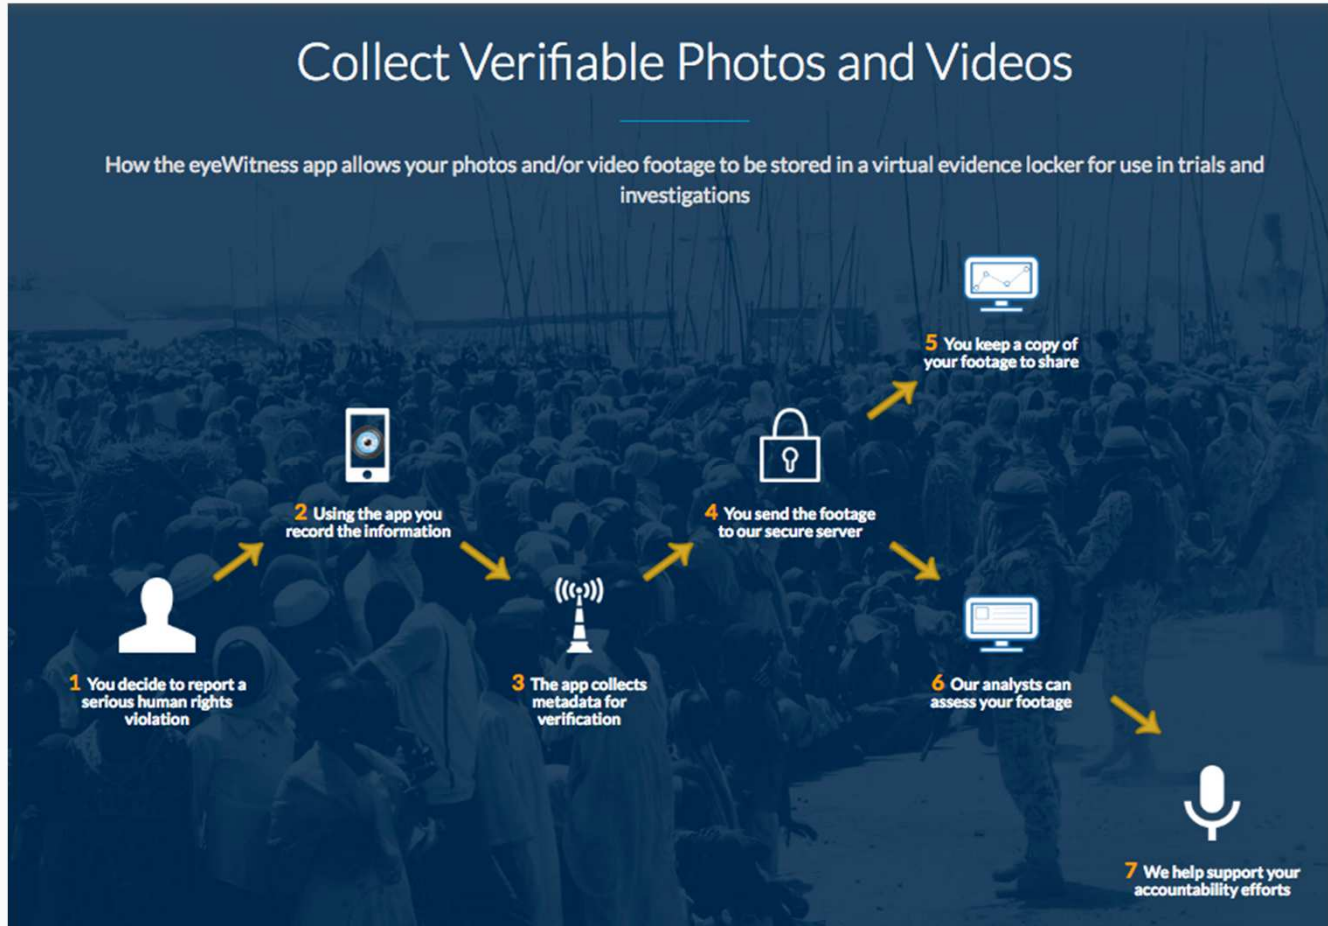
Collect Verifiable Photos and Videos

How the eyeWitness app allows your photos and/or video footage to be stored in a virtual evidence locker for use in trials and investigations

5 You keep a copy of your footage to share

2 Using the app you record the information

4 You send the footage to our secure server

1 You decide to report a serious human rights violation

3 The app collects metadata for verification

6 Our analysts can assess your footage

7 We help support your accountability efforts